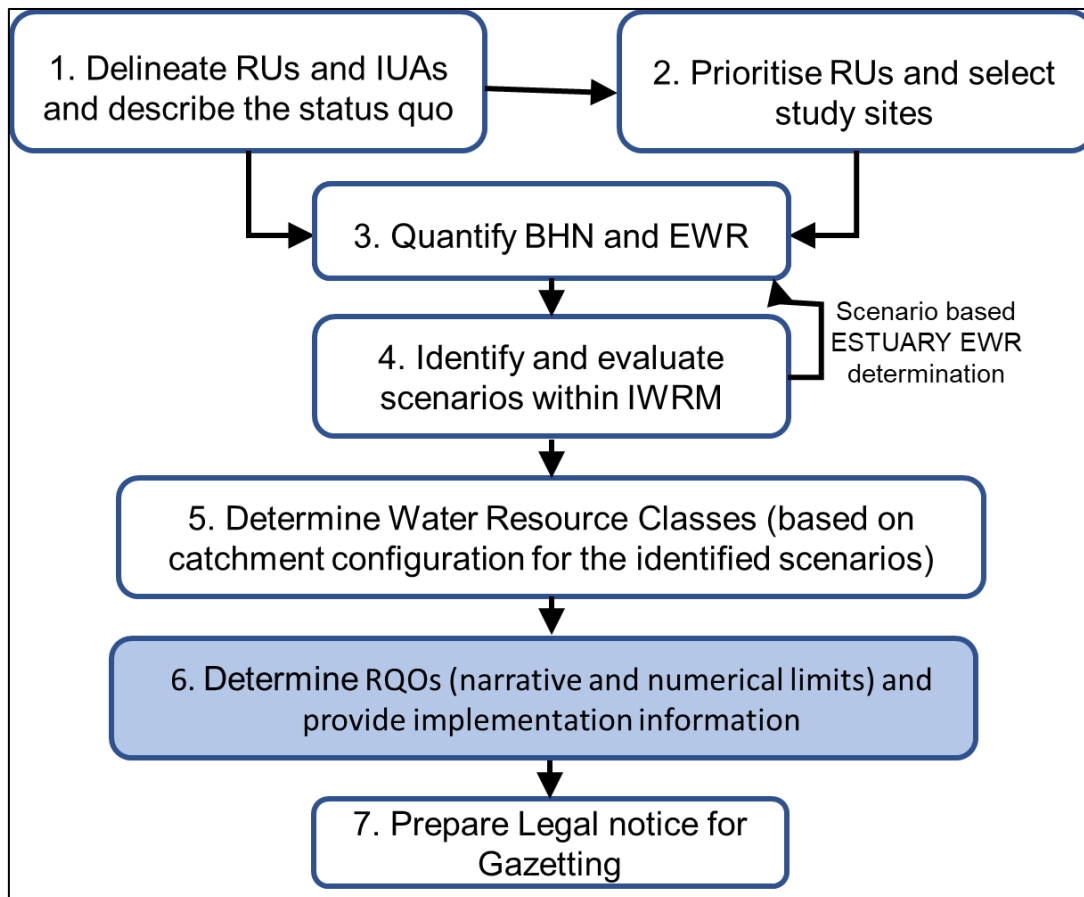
1. Delineate RUs and IUAs and describe the status quo

2. Prioritise RUs and select study sites

3. Quantify BHN and EWR

Scenario based ESTUARY EWR determination

4. Identify and evaluate scenarios within IWRM

5. Determine Water Resource Classes (based on catchment configuration for the identified scenarios)

6. Determine RQOs (narrative and numerical limits) and provide implementation information

7. Prepare Legal notice for Gazetting